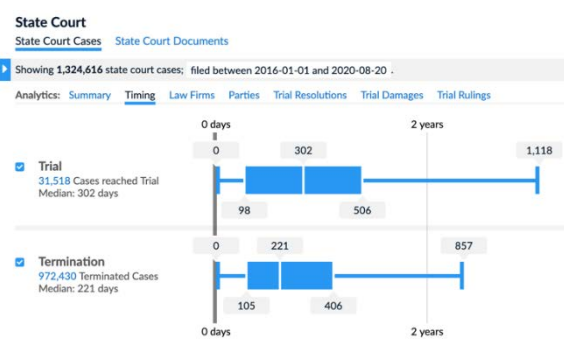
State Court

State Court Cases State Court Documents

Showing **1,324,616** state court cases; filed between 2016-01-01 and 2020-08-20 .

Analytics: Summary Timing Law Firms Parties Trial Resolutions Trial Damages Trial Rulings

0 days

2 years

Trial
31,518 Cases reached Trial
Median: 302 days

0 302 1,118

98 506

Termination
972,430 Terminated Cases
Median: 221 days

0 221 857

105 406

0 days

2 years